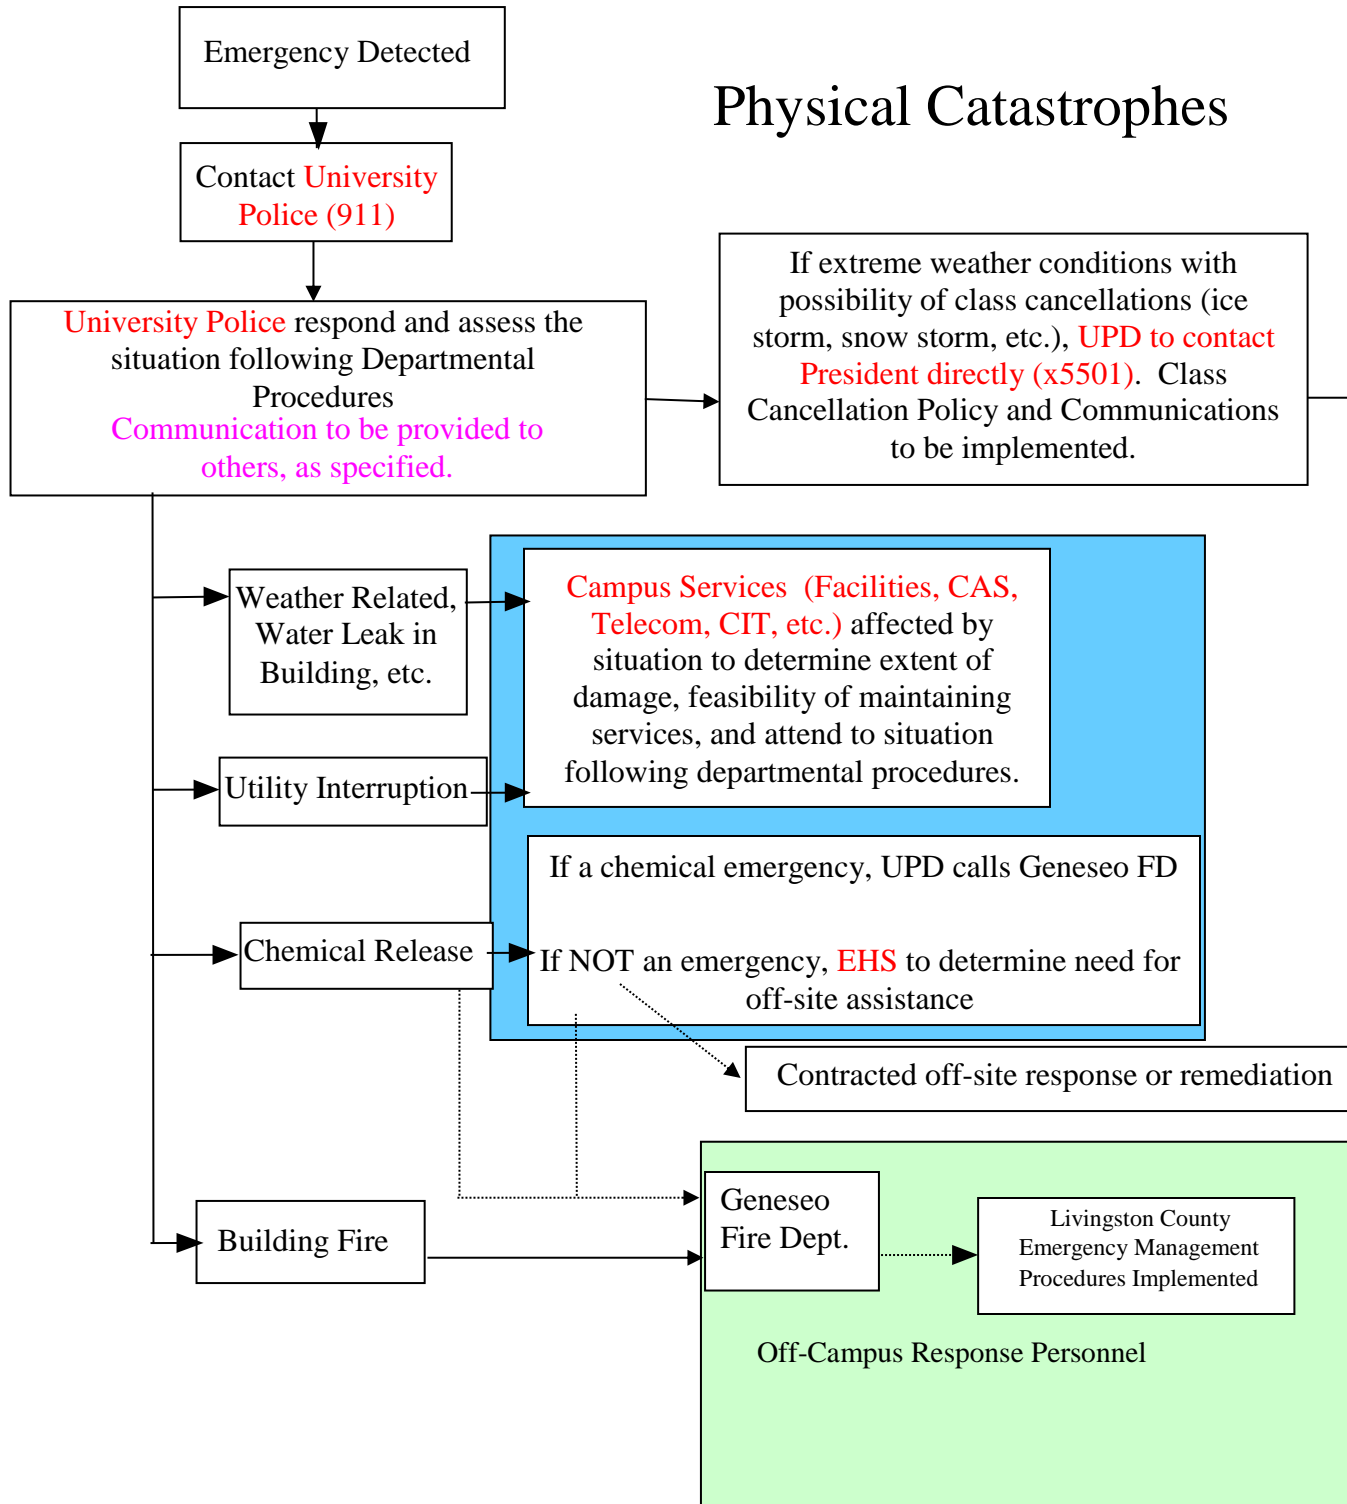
Emergency Detected

Physical Catastrophes

Contact University Police (911)

University Police respond and assess the situation following Departmental Procedures
Communication to be provided to others, as specified.

If extreme weather conditions with possibility of class cancellations (ice storm, snow storm, etc.), UPD to contact President directly (x5501). Class Cancellation Policy and Communications to be implemented.

Weather Related, Water Leak in Building, etc.

Campus Services (Facilities, CAS, Telecom, CIT, etc.) affected by situation to determine extent of damage, feasibility of maintaining services, and attend to situation following departmental procedures.

Utility Interruption

If a chemical emergency, UPD calls Geneseo FD

Chemical Release

If NOT an emergency, EHS to determine need for off-site assistance

Contracted off-site response or remediation

Geneseo Fire Dept.

Livingston County Emergency Management Procedures Implemented

Building Fire

Off-Campus Response Personnel